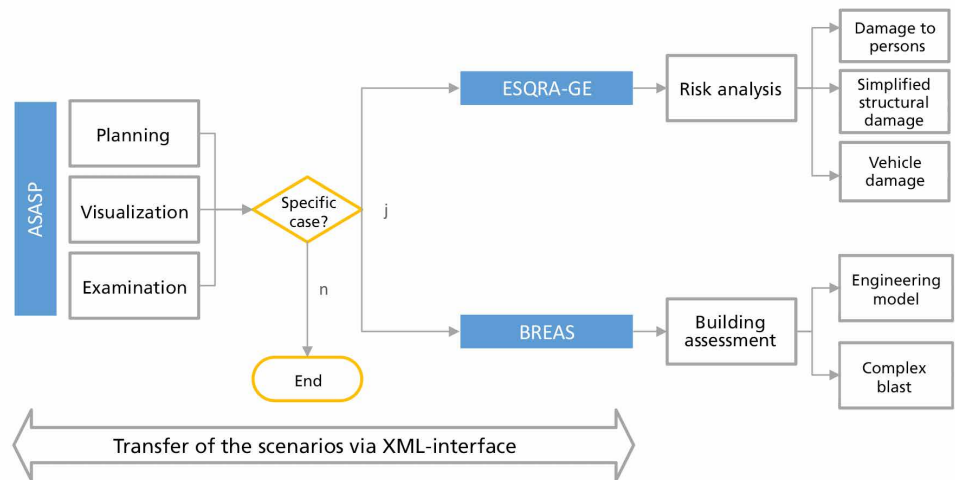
ASASP

Planning

Visualization

Examination

Specific case?

j

n

End

ESQRA-GE

Risk analysis

Damage to persons

Simplified structural damage

Vehicle damage

BREAS

Building assessment

Engineering model

Complex blast

Transfer of the scenarios via XML-interface